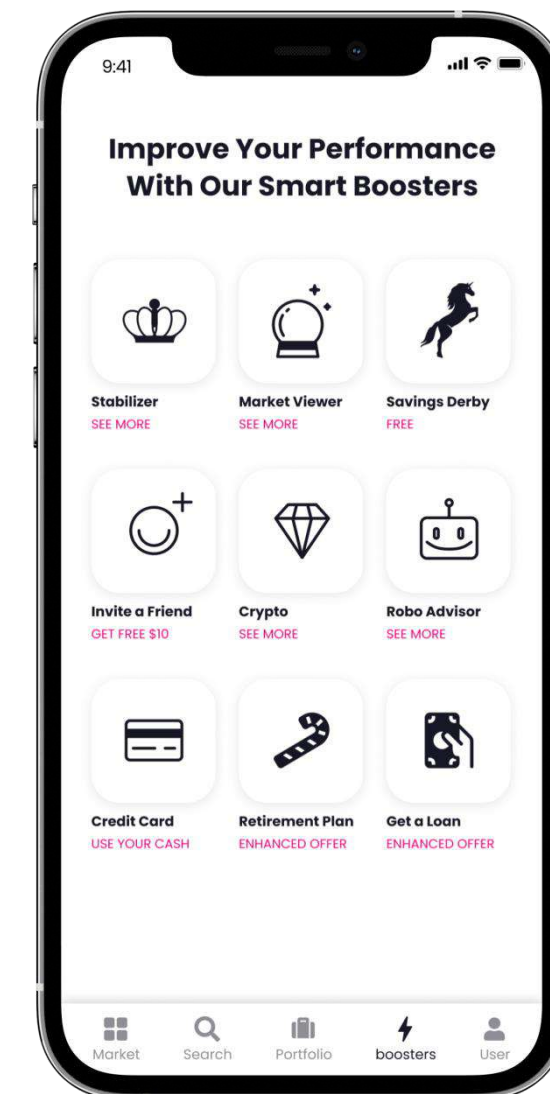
9:41

Improve Your Performance With Our Smart Boosters

Stabilizer
SEE MORE

Market Viewer
SEE MORE

Savings Derby
FREE

Invite a Friend
GET FREE $10

Crypto
SEE MORE

Robo Advisor
SEE MORE

Credit Card
USE YOUR CASH

Retirement Plan
ENHANCED OFFER

Get a Loan
ENHANCED OFFER

Market
Search
Portfolio
boosters
User